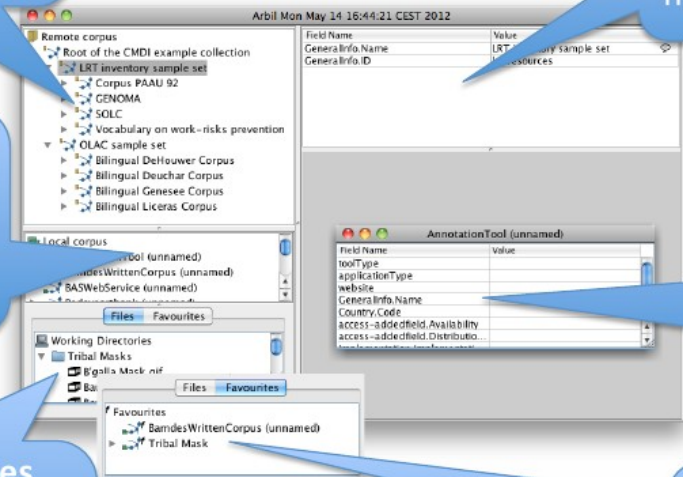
Arbil Mon May 14 16:44:21 CEST 2012

Remote corpus
Root of the CMDI example collection
LRT inventory sample set
Corpus PAAU 92
GENOMA
SOLC
Vocabulary on work-risks prevention
OLAC sample set
Bilingual DeHouwer Corpus
Bilingual Deuchar Corpus
Bilingual Genesee Corpus
Bilingual Liceras Corpus

| Field Name | Value |
|---|---|
| GeneralInfo.Name | LRT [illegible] sample set |
| GeneralInfo.ID | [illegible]esources |

Local corpus
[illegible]ol (unnamed)
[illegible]desWrittenCorpus (unnamed)
BASWebService (unnamed)
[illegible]

Files Favourites

Working Directories
Tribal Masks
B'galla Mask.gif
Ba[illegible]
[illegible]

AnnotationTool (unnamed)

| Field Name | Value |
|---|---|
| toolType | |
| applicationType | |
| website | |
| GeneralInfo.Name | |
| Country.Code | |
| access-addedfield.Availability | |
| access-addedfield.Distributio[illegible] | |

Files Favourites

Favourites
BamdesWrittenCorpus (unnamed)
Tribal Mask

es